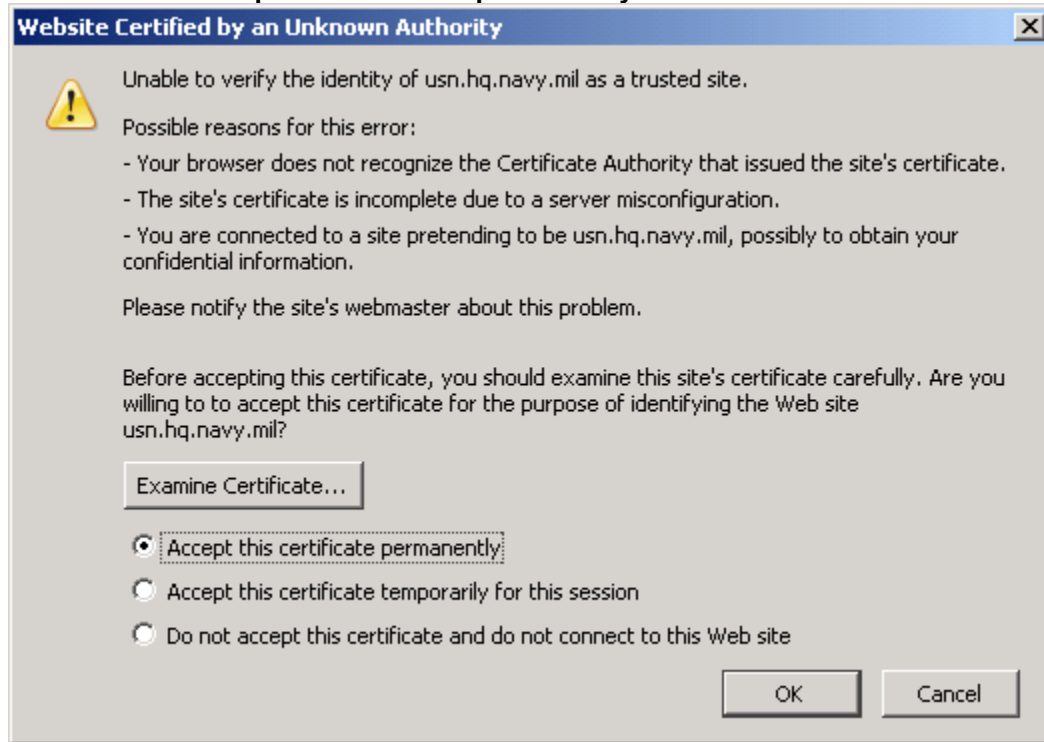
Website Certified by an Unknown Authority

Unable to verify the identity of usn.hq.navy.mil as a trusted site.

Possible reasons for this error:

- Your browser does not recognize the Certificate Authority that issued the site's certificate.

- The site's certificate is incomplete due to a server misconfiguration.

- You are connected to a site pretending to be usn.hq.navy.mil, possibly to obtain your confidential information.

Please notify the site's webmaster about this problem.

Before accepting this certificate, you should examine this site's certificate carefully. Are you willing to to accept this certificate for the purpose of identifying the Web site usn.hq.navy.mil?

Examine Certificate...

Accept this certificate permanently

Accept this certificate temporarily for this session

Do not accept this certificate and do not connect to this Web site

OK

Cancel